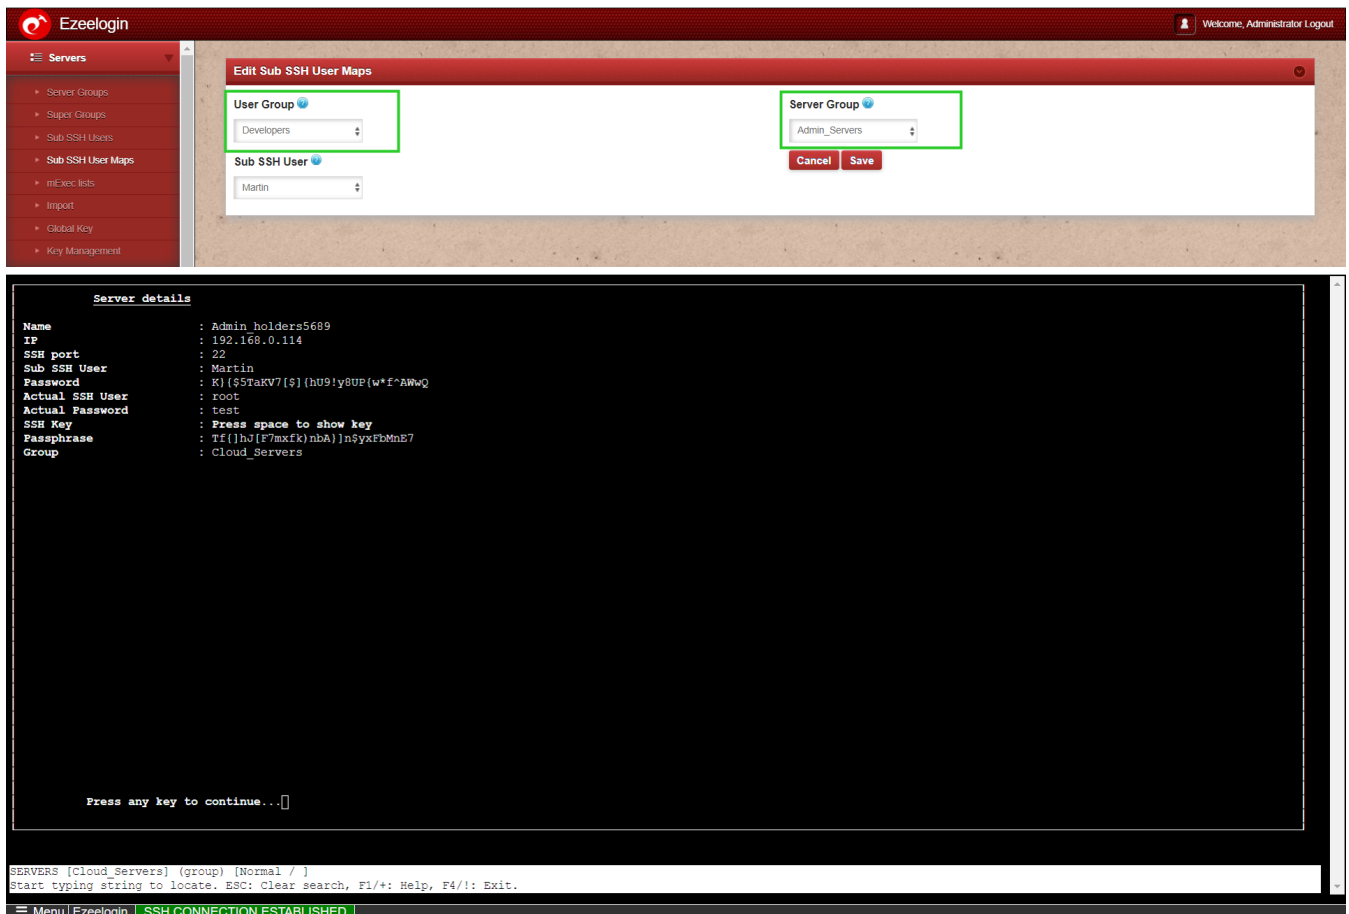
Ezeelogin

Welcome, Administrator Logout

Servers

Server Groups
Super Groups
Sub SSH Users
Sub SSH User Maps
mExec lists
Import
Global Key
Key Management

Edit Sub SSH User Maps

User Group
Developers

Sub SSH User
Martin

Server Group
Admin_Servers

Cancel Save

Server details

| | |
|---|---|
| Name | : Admin_holders5689 |
| IP | : 192.168.0.114 |
| SSH port | : 22 |
| Sub SSH User | : Martin |
| Password | : K){$5TaKV7[$]{hU9!y8UP{w*f^AWwQ |
| Actual SSH User | : root |
| Actual Password | : test |
| SSH Key | : Press space to show key |
| Passphrase | : Tf{]hJ[F7mxfk)nbA}]n$yxFbMnE7 |
| Group | : Cloud_Servers |

Press any key to continue...

SERVERS [Cloud_Servers] (group) [Normal / ]
Start typing string to locate. ESC: Clear search, F1/+: Help, F4/!: Exit.

Menu Ezeelogin SSH CONNECTION ESTABLISHED